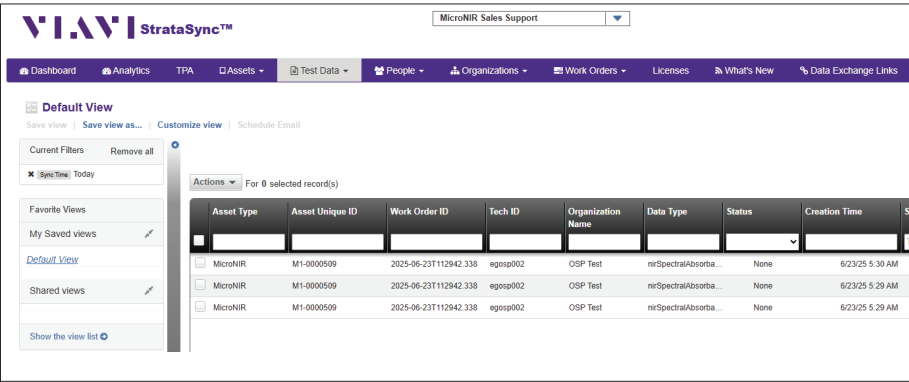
VIAVI StrataSync™

MicroNIR Sales Support

Dashboard Analytics TPA Assets Test Data People Organizations Work Orders Licenses What's New Data Exchange Links

Default View

Save view | Save view as... | Customize view | Schedule Email

Current Filters Remove all

✖ Sync Time Today

Favorite Views

My Saved views

Default View

Shared views

Show the view list

Actions For 0 selected record(s)

| | Asset Type | Asset Unique ID | Work Order ID | Tech ID | Organization Name | Data Type | Status | Creation Time | S |
|---|---|---|---|---|---|---|---|---|---|
| | MicroNIR | M1-0000509 | 2025-06-23T112942.338 | egosp002 | OSP Test | nirSpectralAbsorba... | None | 6/23/25 5:30 AM | |
| | MicroNIR | M1-0000509 | 2025-06-23T112942.338 | egosp002 | OSP Test | nirSpectralAbsorba... | None | 6/23/25 5:29 AM | |
| | MicroNIR | M1-0000509 | 2025-06-23T112942.338 | egosp002 | OSP Test | nirSpectralAbsorba... | None | 6/23/25 5:29 AM | |